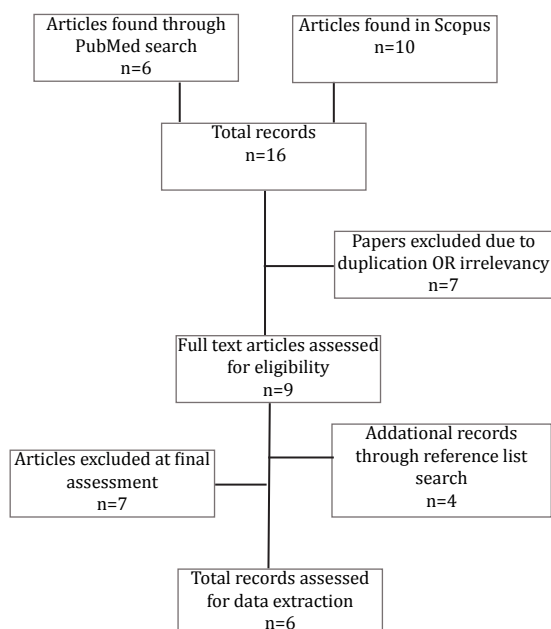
Articles found through PubMed search
n=6

Articles found in Scopus
n=10

Total records
n=16

Papers excluded due to duplication OR irrelevancy
n=7

Full text articles assessed for eligibility
n=9

Articles excluded at final assessment
n=7

Addational records through reference list search
n=4

Total records assessed for data extraction
n=6